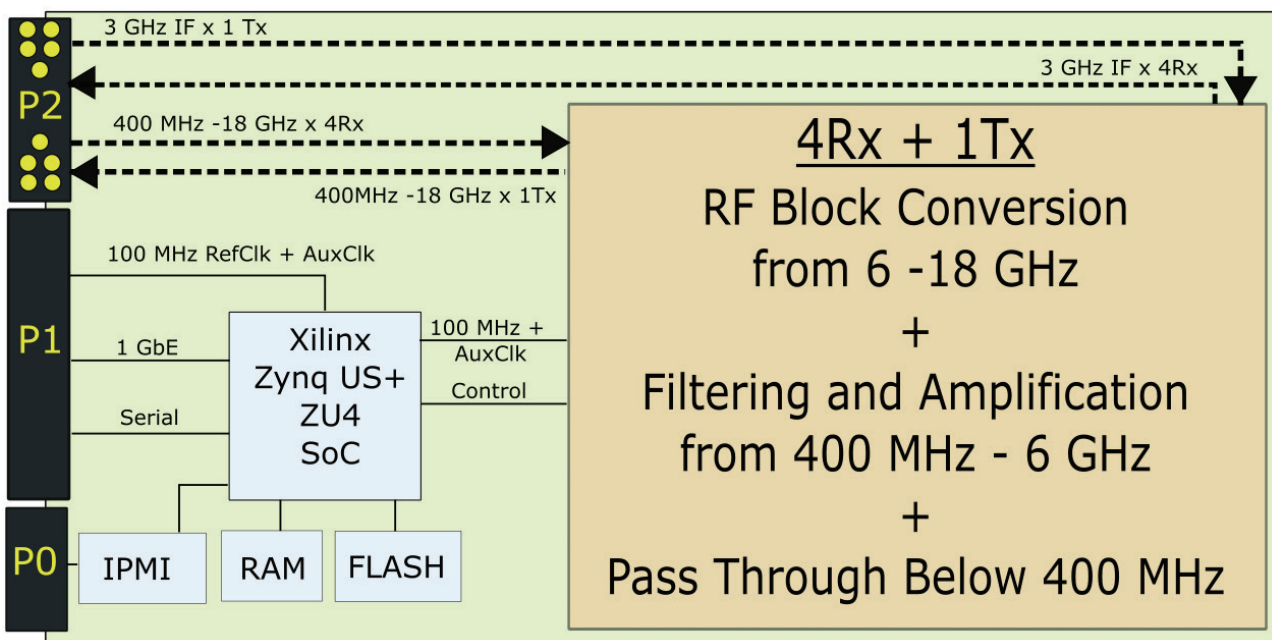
3 GHz IF x 1 Tx

3 GHz IF x 4Rx

P2

400 MHz -18 GHz x 4Rx

400MHz -18 GHz x 1Tx

4Rx + 1Tx

RF Block Conversion from 6 -18 GHz

+

Filtering and Amplification from 400 MHz - 6 GHz

+

Pass Through Below 400 MHz

100 MHz RefClk + AuxClk

P1

1 GbE

Serial

Xilinx Zynq US+ ZU4 SoC

100 MHz + AuxClk

Control

P0

IPMI

RAM

FLASH